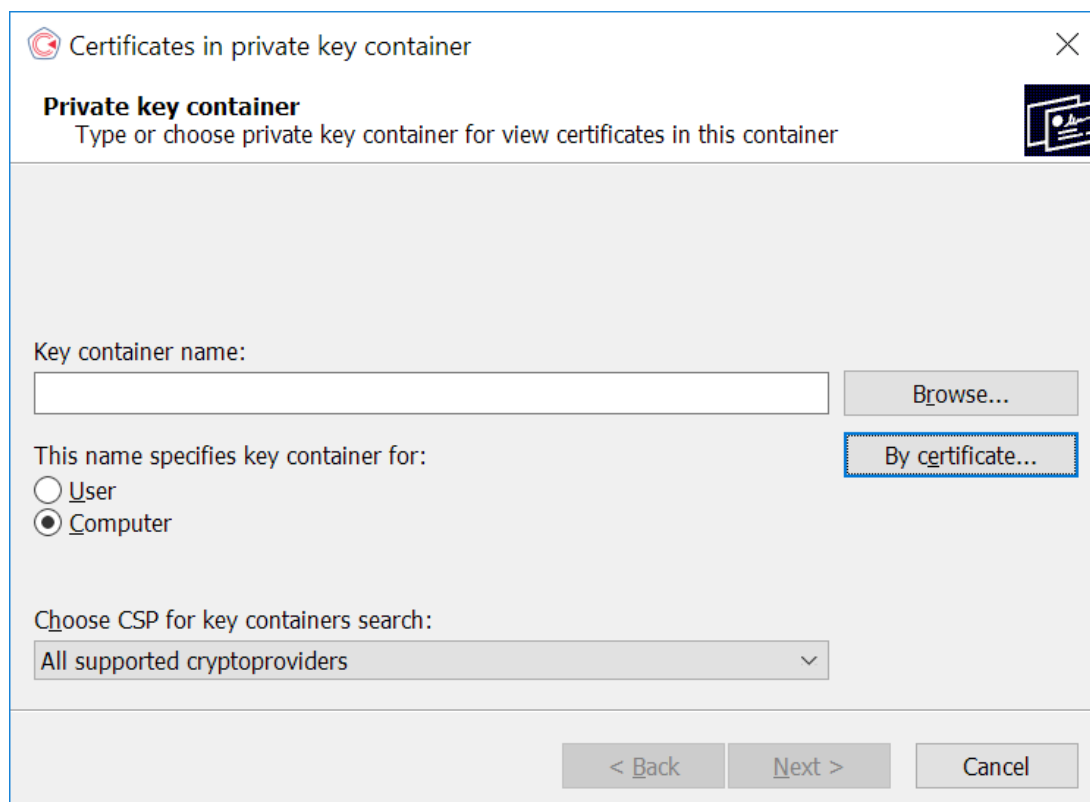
Certificates in private key container

Private key container
Type or choose private key container for view certificates in this container

Key container name:

Browse...

This name specifies key container for:

By certificate...

User
Computer

Choose CSP for key containers search:

All supported cryptoproviders

< Back
Next >
Cancel